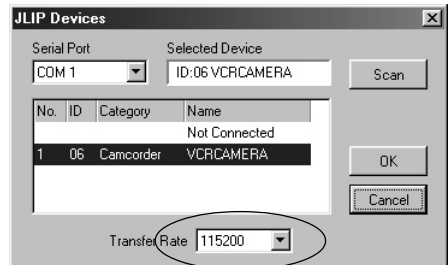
JLIP Devices

Serial Port
COM 1

Selected Device
ID:06 VCRCAMERA

Scan

| No. | ID | Category | Name |
|---|---|---|---|
| | | | Not Connected |
| 1 | 06 | Camcorder | VCRCAMERA |

OK

Cancel

Transfer Rate 115200